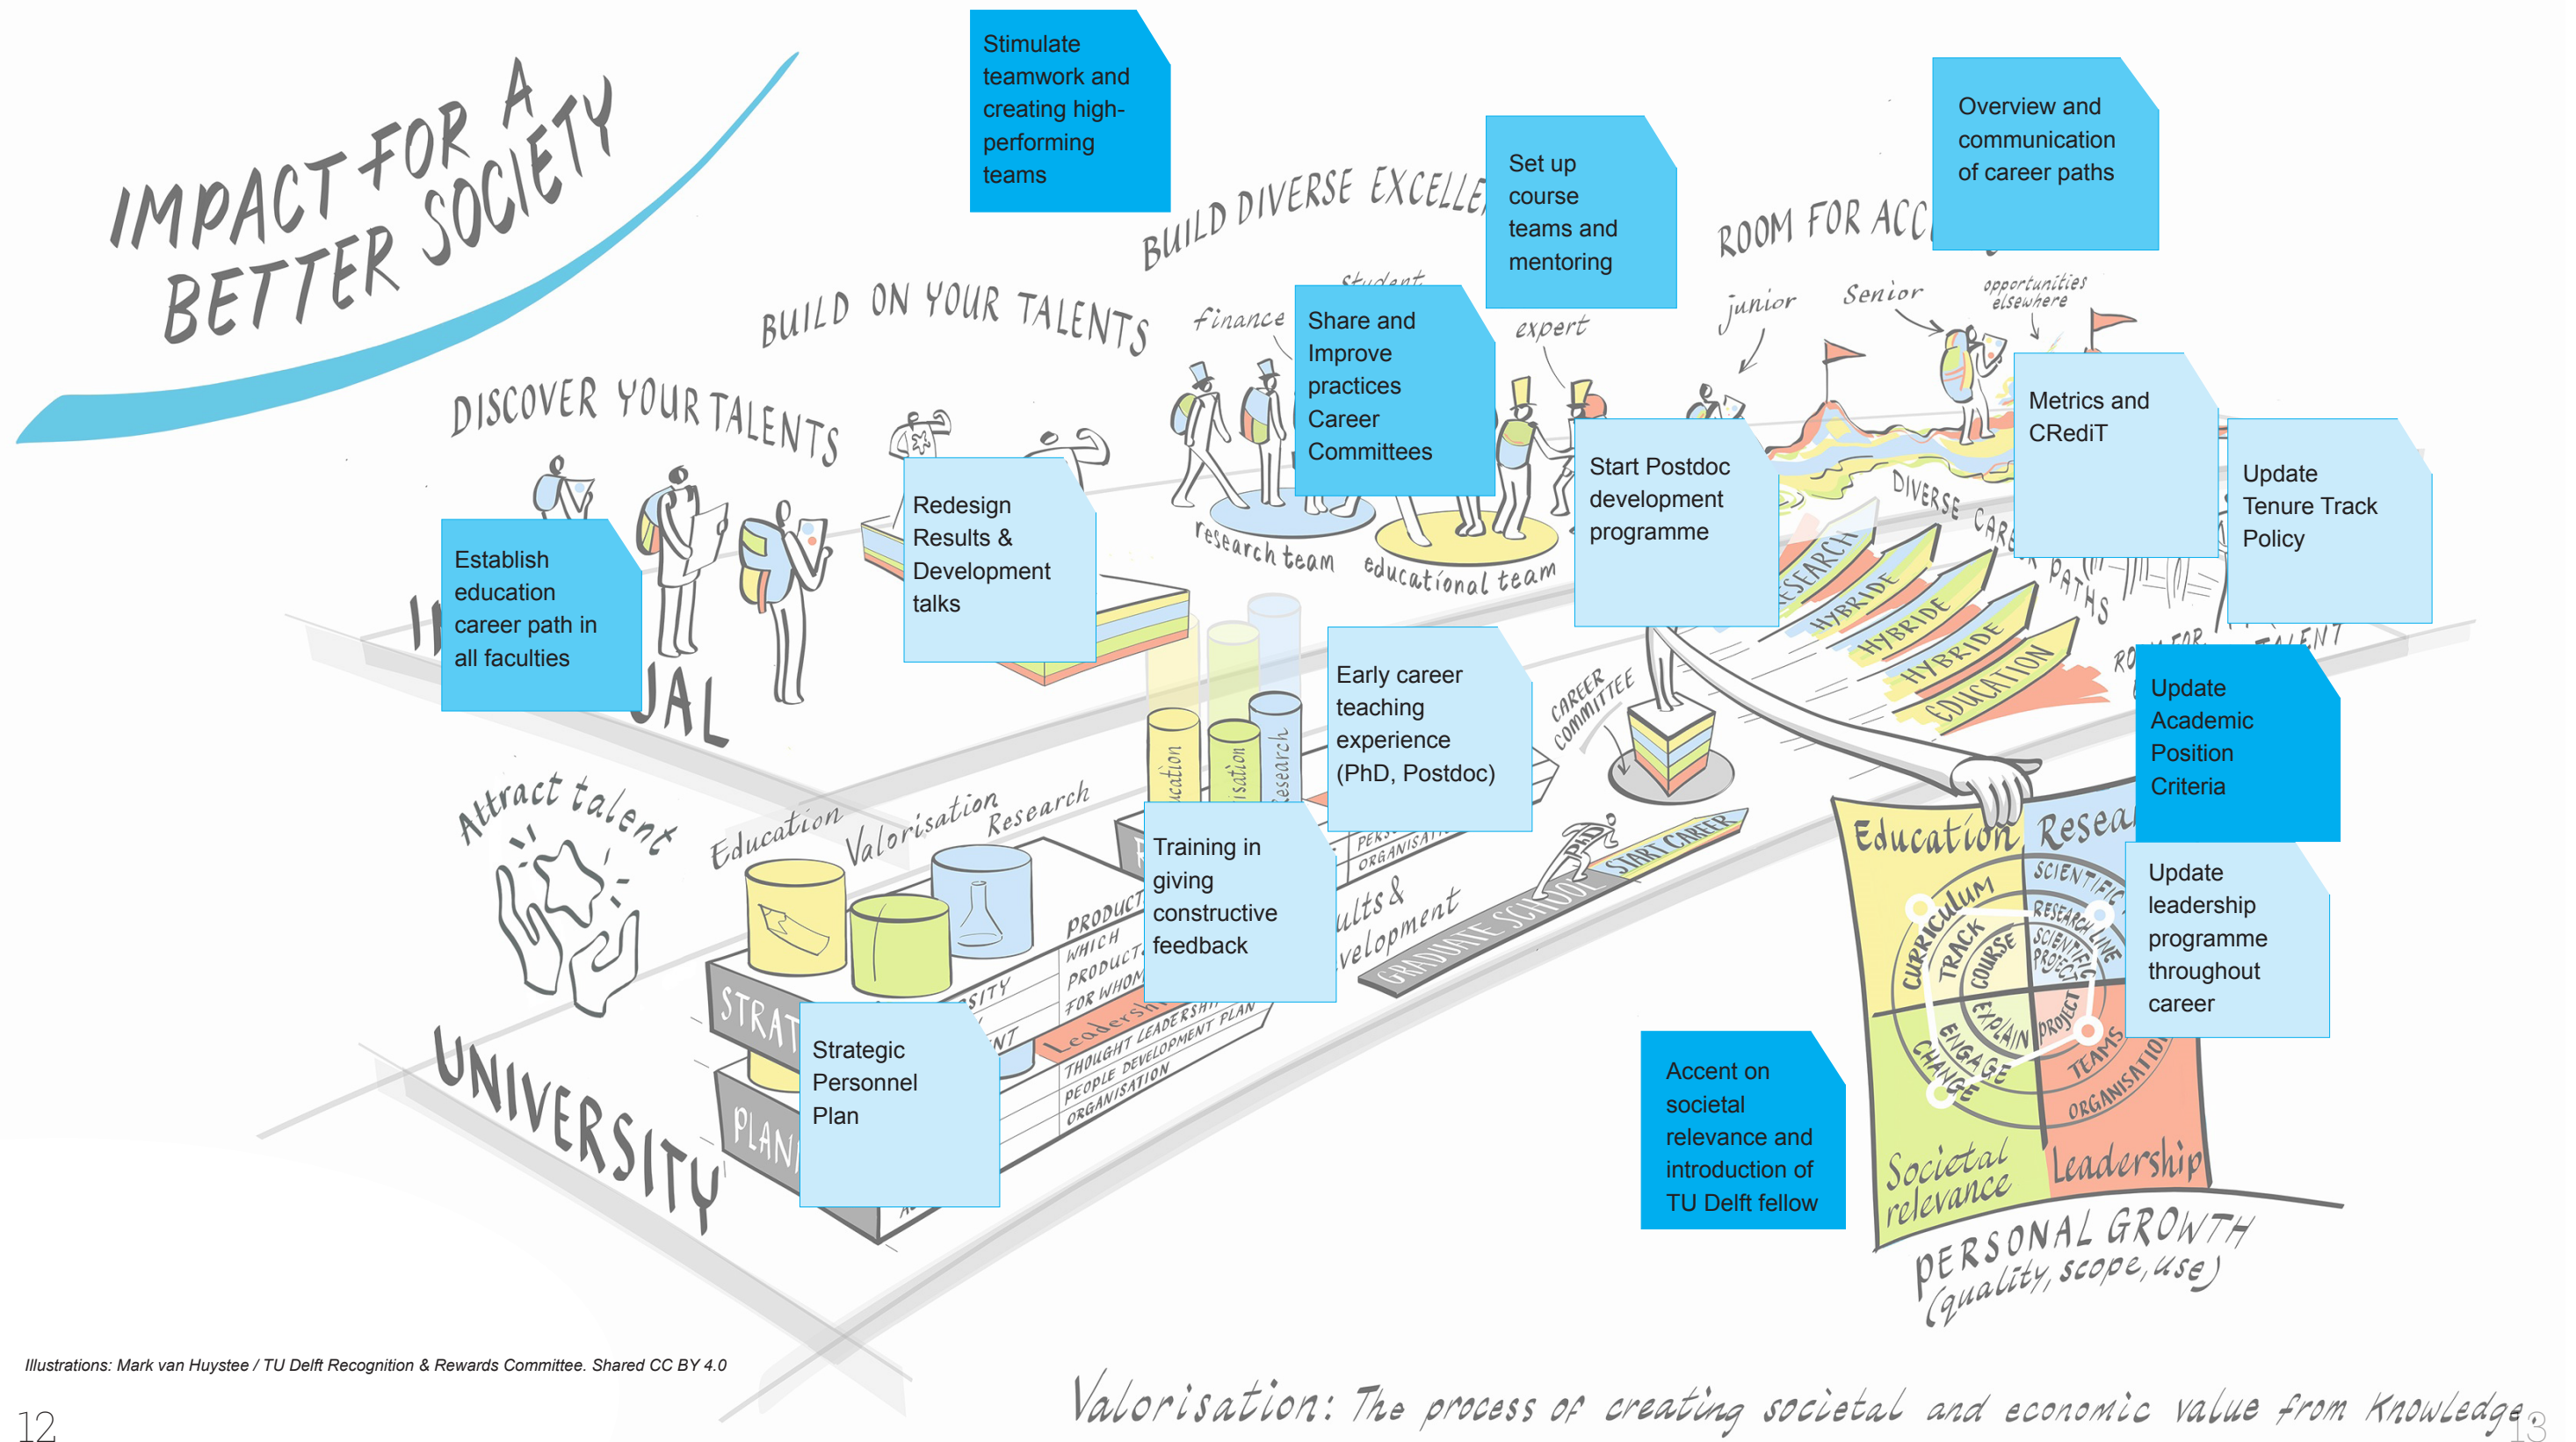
IMPACT FOR A BETTER SOCIETY

Stimulate teamwork and creating high-performing teams

BUILD DIVERSE EXCELLE

Set up course teams and mentoring

ROOM FOR ACC

Overview and communication of career paths

BUILD ON YOUR TALENTS

Finance

Student

Share and Improve practices Career Committees

expert

junior

Senior

opportunities elsewhere

Metrics and CRediT

DISCOVER YOUR TALENTS

Redesign Results & Development talks

research team

educational team

Start Postdoc development programme

DIVERSE CAR PATHS

Update Tenure Track Policy

Establish education career path in all faculties

JAL

RESEARCH

HYBRIDE

HYBRIDE

HYBRIDE

EDUCATION

RO

TALENT

Update Academic Position Criteria

Early career teaching experience (PhD, Postdoc)

CAREER COMMITTEE

Attract talent

Education

Valorisation

Research

cation

isation

esearch

Training in giving constructive feedback

START CAREER

GRADUATE SCHOOL

ults & velopment

Education

Resea

SCIENTIFIC

RESEARCH LINE

CURRICULUM

TRACK

COURSE

SCIENTIFIC PROJECT

EXPLAIN

PROJECT

ENGAGE

CHANGE

TEAMS

ORGANISATION

Update leadership programme throughout career

PRODUCT

WHICH PRODUCT FOR WHOM

Leadership

THOUGHT LEADERSHIP

PEOPLE DEVELOPMENT PLAN

ORGANISATION

STRAT

PLAN

Strategic Personnel Plan

UNIVERSITY

Accent on societal relevance and introduction of TU Delft fellow

Societal relevance

Leadership

PERSONAL GROWTH (quality, scope, use)

Illustrations: Mark van Huystee / TU Delft Recognition & Rewards Committee. Shared CC BY 4.0

Valorisation: The process of creating societal and economic value from Knowledge

12

13